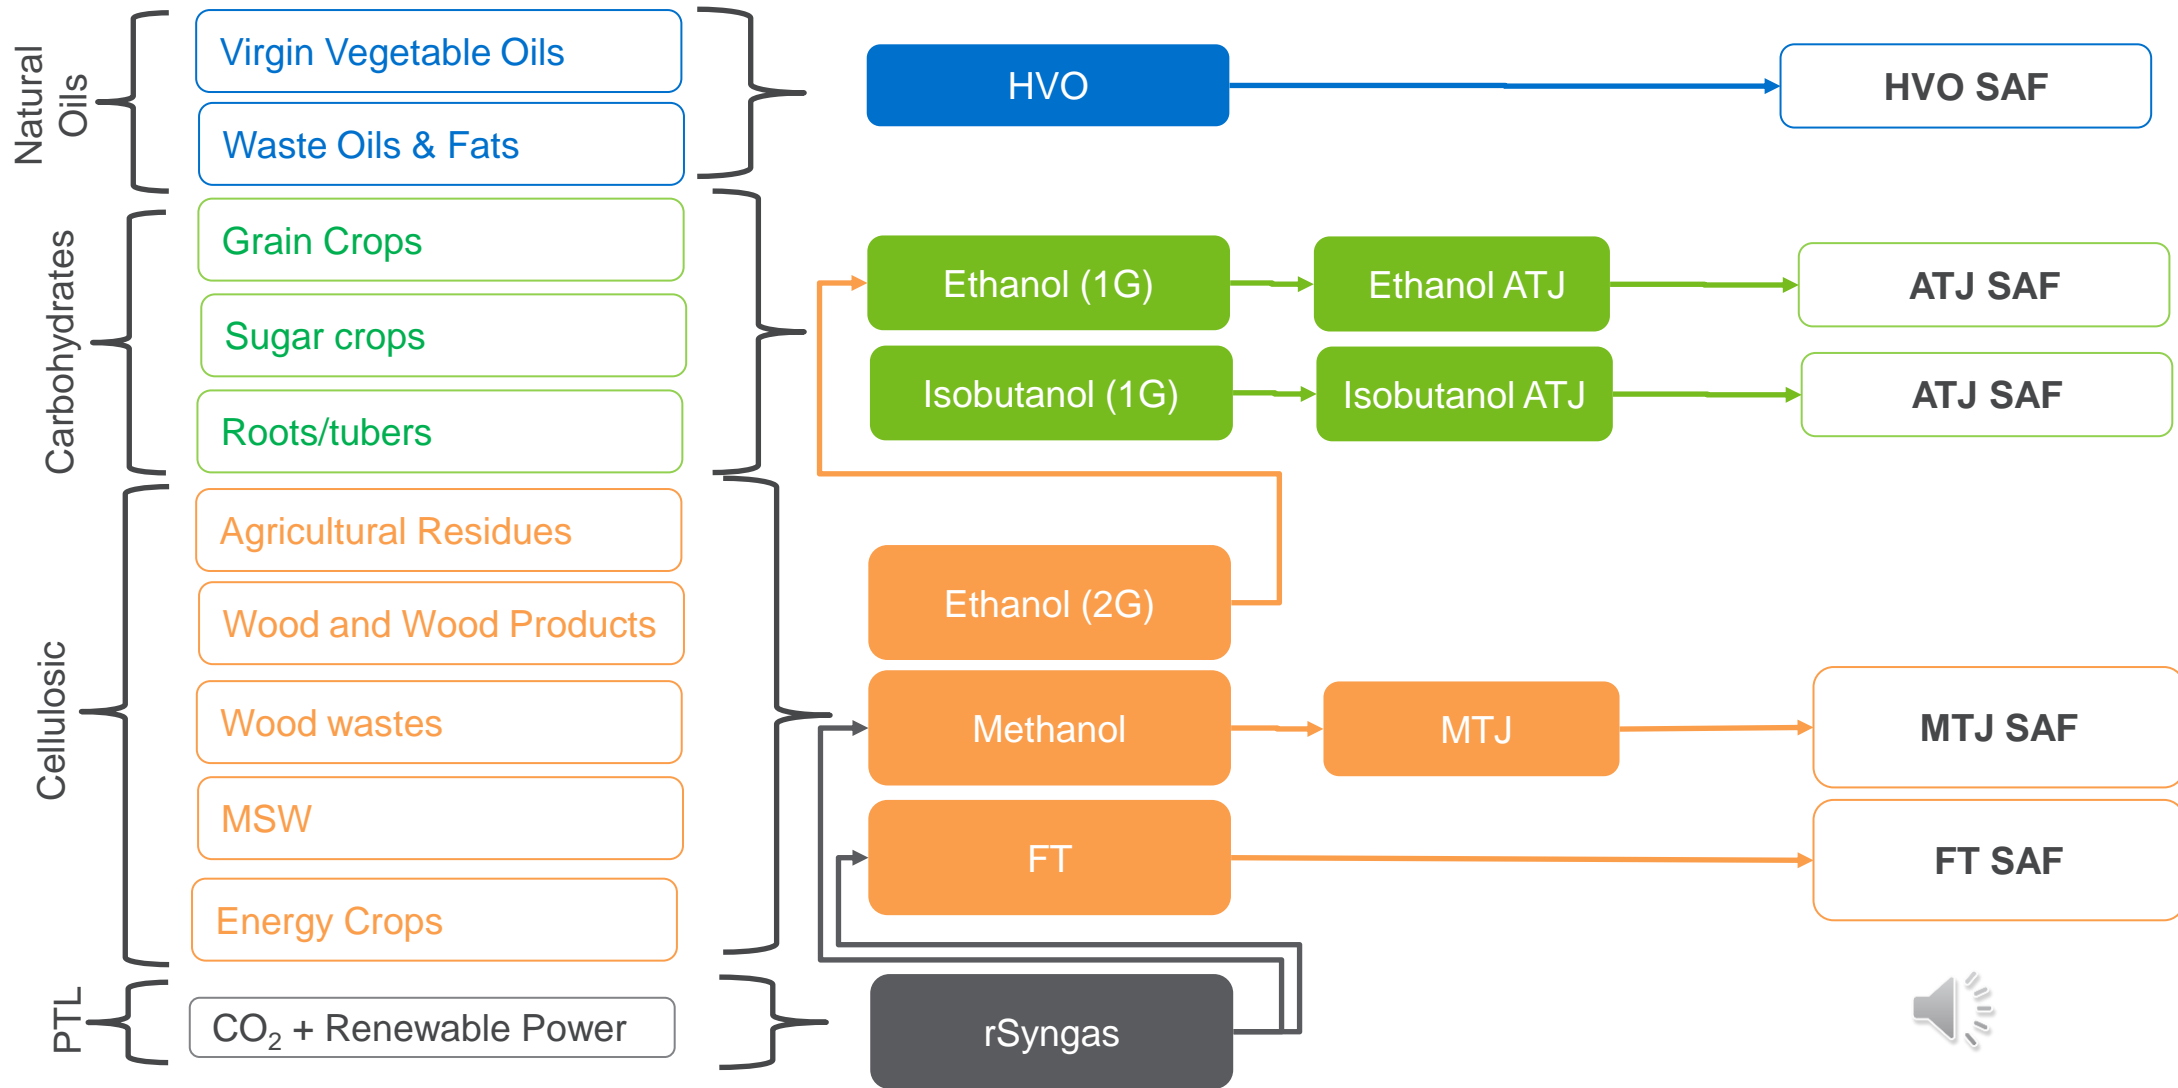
Natural Oils

Virgin Vegetable Oils

Waste Oils & Fats

HVO

HVO SAF

Carbohydrates

Grain Crops

Sugar crops

Roots/tubers

Ethanol (1G)

Ethanol ATJ

ATJ SAF

Isobutanol (1G)

Isobutanol ATJ

ATJ SAF

Cellulosic

Agricultural Residues

Wood and Wood Products

Wood wastes

MSW

Energy Crops

Ethanol (2G)

Methanol

MTJ

MTJ SAF

FT

FT SAF

PTL

$CO_2$ + Renewable Power

rSyngas